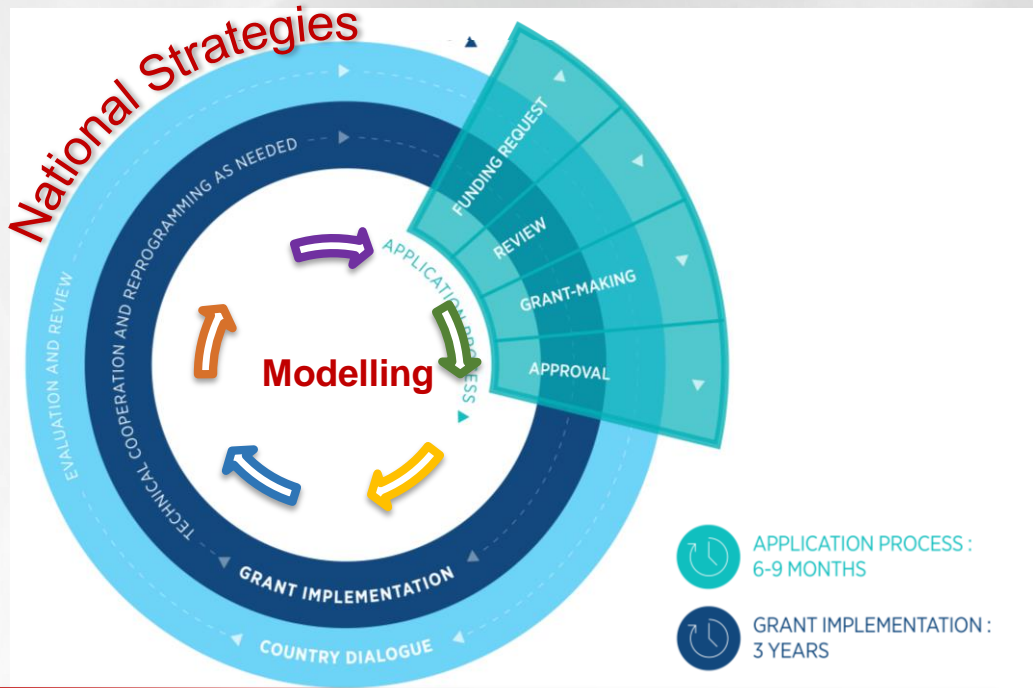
National Strategies

EVALUATION AND REVIEW

TECHNICAL COOPERATION AND REPROGRAMMING AS NEEDED

FUNDING REQUEST

REVIEW

GRANT-MAKING

APPROVAL

APPLICATION PROCESS

Modelling

GRANT IMPLEMENTATION

COUNTRY DIALOGUE

APPLICATION PROCESS : 6-9 MONTHS

GRANT IMPLEMENTATION : 3 YEARS